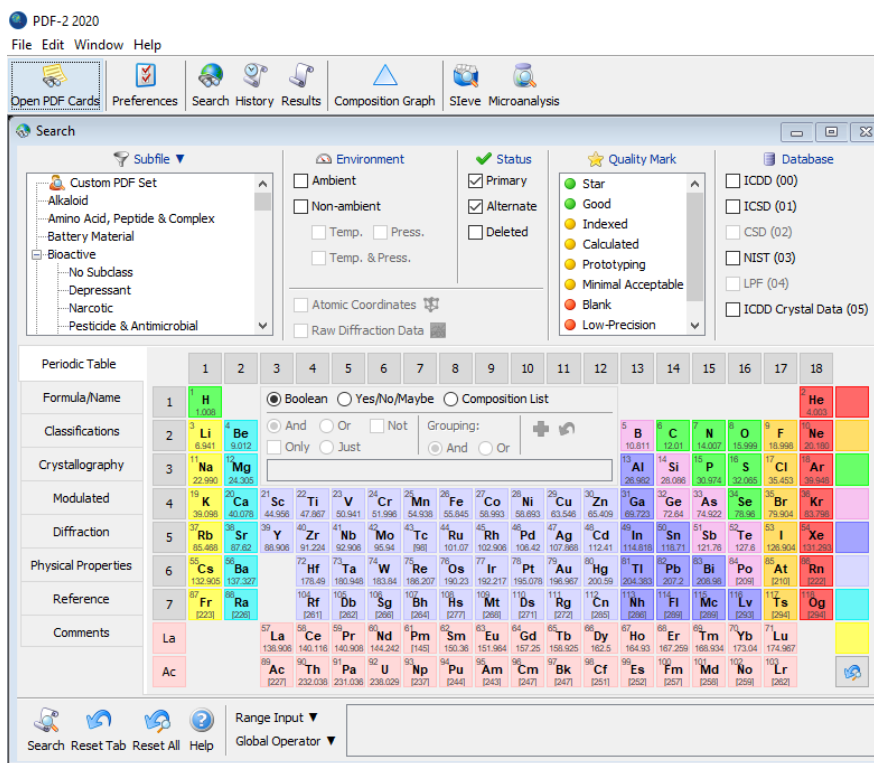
PDF-2 2020

File Edit Window Help

Open PDF Cards | Preferences | Search | History | Results | Composition Graph | SIeve | Microanalysis

Search

Subfile ▼
Custom PDF Set
Alkaloid
Amino Acid, Peptide & Complex
Battery Material
Bioactive
No Subclass
Depressant
Narcotic
Pesticide & Antimicrobial

Environment
Ambient
Non-ambient
Temp.
Press.
Temp. & Press.
Atomic Coordinates
Raw Diffraction Data

Status
Primary
Alternate
Deleted

Quality Mark
Star
Good
Indexed
Calculated
Prototyping
Minimal Acceptable
Blank
Low-Precision

Database
ICDD (00)
ICSD (01)
CSD (02)
NIST (03)
LPF (04)
ICDD Crystal Data (05)

Periodic Table
Formula/Name
Classifications
Crystallography
Modulated
Diffraction
Physical Properties
Reference
Comments

Boolean  Yes/No/Maybe  Composition List
And  Or  Not  Grouping:
Only  Just  And  Or

| | 1 | 2 | 3 | 4 | 5 | 6 | 7 | 8 | 9 | 10 | 11 | 12 | 13 | 14 | 15 | 16 | 17 | 18 |
|---|---|---|---|---|---|---|---|---|---|---|---|---|---|---|---|---|---|---|
| 1 | 1 H 1.008 | | | | | | | | | | | | | | | | | 2 He 4.003 |
| 2 | 3 Li 6.941 | 4 Be 9.012 | | | | | | | | | | | 5 B 10.811 | 6 C 12.01 | 7 N 14.007 | 8 O 15.999 | 9 F 18.998 | 10 Ne 20.180 |
| 3 | 11 Na 22.990 | 12 Mg 24.305 | | | | | | | | | | | 13 Al 26.982 | 14 Si 28.086 | 15 P 30.974 | 16 S 32.065 | 17 Cl 35.453 | 18 Ar 39.948 |
| 4 | 19 K 39.098 | 20 Ca 40.078 | 21 Sc 44.956 | 22 Ti 47.867 | 23 V 50.941 | 24 Cr 51.996 | 25 Mn 54.938 | 26 Fe 55.845 | 27 Co 58.933 | 28 Ni 58.693 | 29 Cu 63.546 | 30 Zn 65.409 | 31 Ga 69.723 | 32 Ge 72.64 | 33 As 74.922 | 34 Se 78.96 | 35 Br 79.904 | 36 Kr 83.798 |
| 5 | 37 Rb 85.468 | 38 Sr 87.62 | 39 Y 88.906 | 40 Zr 91.224 | 41 Nb 92.906 | 42 Mo 95.94 | 43 Tc [98] | 44 Ru 101.07 | 45 Rh 102.906 | 46 Pd 106.42 | 47 Ag 107.868 | 48 Cd 112.41 | 49 In 114.818 | 50 Sn 118.71 | 51 Sb 121.76 | 52 Te 127.6 | 53 I 126.904 | 54 Xe 131.293 |
| 6 | 55 Cs 132.905 | 56 Ba 137.327 | | 72 Hf 178.49 | 73 Ta 180.948 | 74 W 183.84 | 75 Re 186.207 | 76 Os 190.23 | 77 Ir 192.217 | 78 Pt 195.078 | 79 Au 196.967 | 80 Hg 200.59 | 81 Tl 204.383 | 82 Pb 207.2 | 83 Bi 208.98 | 84 Po [209] | 85 At [210] | 86 Rn [222] |
| 7 | 87 Fr [223] | 88 Ra [226] | | 104 Rf [261] | 105 Db [262] | 106 Sg [266] | 107 Bh [264] | 108 Hs [277] | 109 Mt [268] | 110 Ds [271] | 111 Rg [272] | 112 Cn [285] | 113 Nh [286] | 114 Fl [289] | 115 Mc [289] | 116 Lv [293] | 117 Ts [294] | 118 Og [294] |

La: 57 La 138.906, 58 Ce 140.116, 59 Pr 140.908, 60 Nd 144.242, 61 Pm [145], 62 Sm 150.36, 63 Eu 151.964, 64 Gd 157.25, 65 Tb 158.925, 66 Dy 162.5, 67 Ho 164.93, 68 Er 167.259, 69 Tm 168.934, 70 Yb 173.04, 71 Lu 174.967

Ac: 89 Ac [227], 90 Th 232.038, 91 Pa 231.036, 92 U 238.029, 93 Np [237], 94 Pu [244], 95 Am [243], 96 Cm [247], 97 Bk [247], 98 Cf [251], 99 Es [252], 100 Fm [257], 101 Md [258], 102 No [259], 103 Lr [262]

Search | Reset Tab | Reset All | Help
Range Input ▼
Global Operator ▼